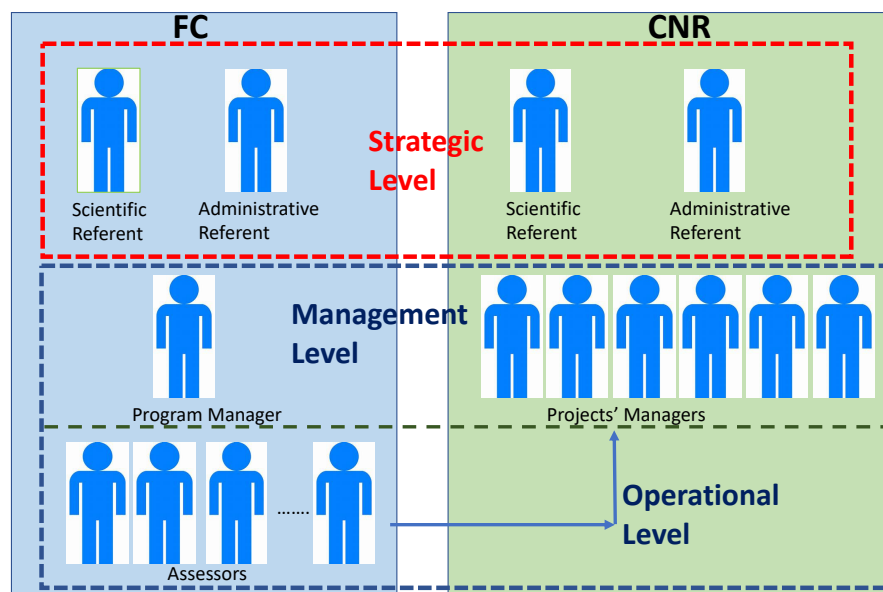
FC

CNR

Strategic Level

Scientific Referent

Administrative Referent

Scientific Referent

Administrative Referent

Management Level

Program Manager

Projects' Managers

.......

Assessors

Operational Level